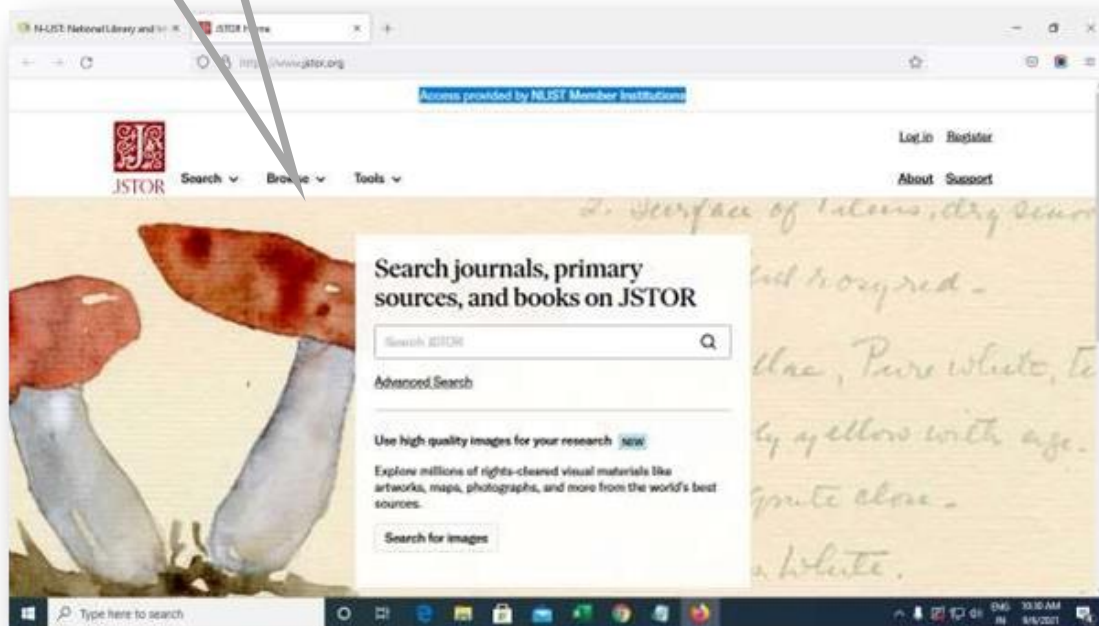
N-LIST: National Library and In
JSTOR Home
https://www.jstor.org
Access provided by NLIST Member Institutions
JSTOR
Search
Browse
Tools
Log in
Register
About
Support
2. Surface of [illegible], dry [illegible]
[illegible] rozyred.
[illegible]llae, Pure white, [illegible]
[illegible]ly yellow with age.
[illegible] quite close.
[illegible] white.
Search journals, primary sources, and books on JSTOR
Search JSTOR
Advanced Search
Use high quality images for your research NEW
Explore millions of rights-cleared visual materials like artworks, maps, photographs, and more from the world's best sources.
Search for images
Type here to search
ENG IN
10:30 AM
8/6/2021